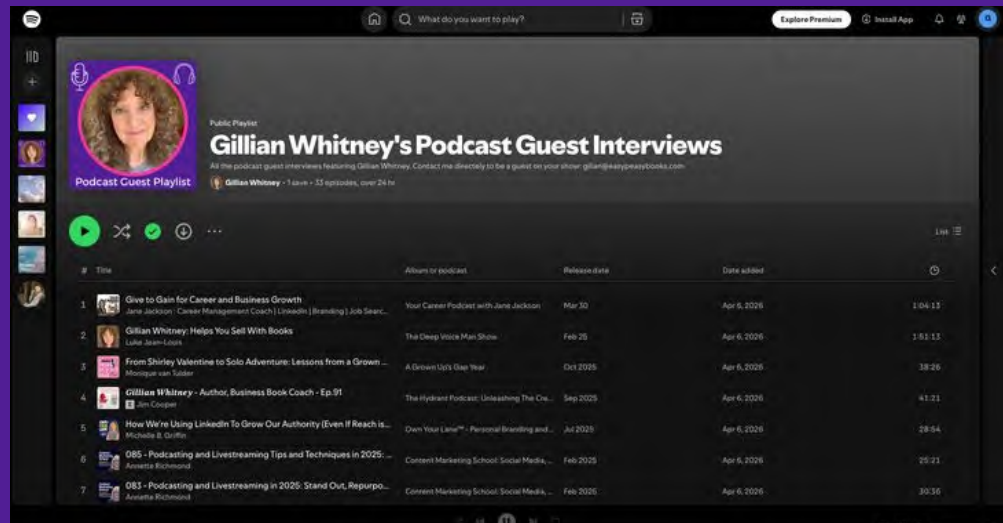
What do you want to play?

Explore Premium

Install App

Podcast Guest Playlist

Public Playlist

Gillian Whitney's Podcast Guest Interviews

All the podcast guest interviews featuring Gillian Whitney. Contact me directly to be a guest on your show: gillian@easypeasybooks.com

Gillian Whitney • 1 save • 33 episodes, over 24 hr

List

| # | Title | Album or podcast | Release date | Date added | |
|---|---|---|---|---|---|
| 1 | Give to Gain for Career and Business Growth<br>Jane Jackson : Career Management Coach \| LinkedIn \| Branding \| Job Searc... | Your Career Podcast with Jane Jackson | Mar 30 | Apr 6, 2026 | 1:04:13 |
| 2 | Gillian Whitney: Helps You Sell With Books<br>Luke Jean-Louis | The Deep Voice Man Show | Feb 25 | Apr 6, 2026 | 1:51:13 |
| 3 | From Shirley Valentine to Solo Adventure: Lessons from a Grown ...<br>Monique van Tulder | A Grown Up's Gap Year | Oct 2025 | Apr 6, 2026 | 38:26 |
| 4 | Gillian Whitney - Author, Business Book Coach - Ep.91<br>E Jim Cooper | The Hydrant Podcast: Unleashing The Cre... | Sep 2025 | Apr 6, 2026 | 41:21 |
| 5 | How We're Using LinkedIn To Grow Our Authority (Even If Reach is...<br>Michelle B. Griffin | Own Your Lane™ - Personal Branding and... | Jul 2025 | Apr 6, 2026 | 28:54 |
| 6 | 085 - Podcasting and Livestreaming Tips and Techniques in 2025: ...<br>Annette Richmond | Content Marketing School: Social Media,... | Feb 2025 | Apr 6, 2026 | 25:21 |
| 7 | 083 - Podcasting and Livestreaming in 2025: Stand Out, Repurpo...<br>Annette Richmond | Content Marketing School: Social Media,... | Feb 2025 | Apr 6, 2026 | 30:36 |